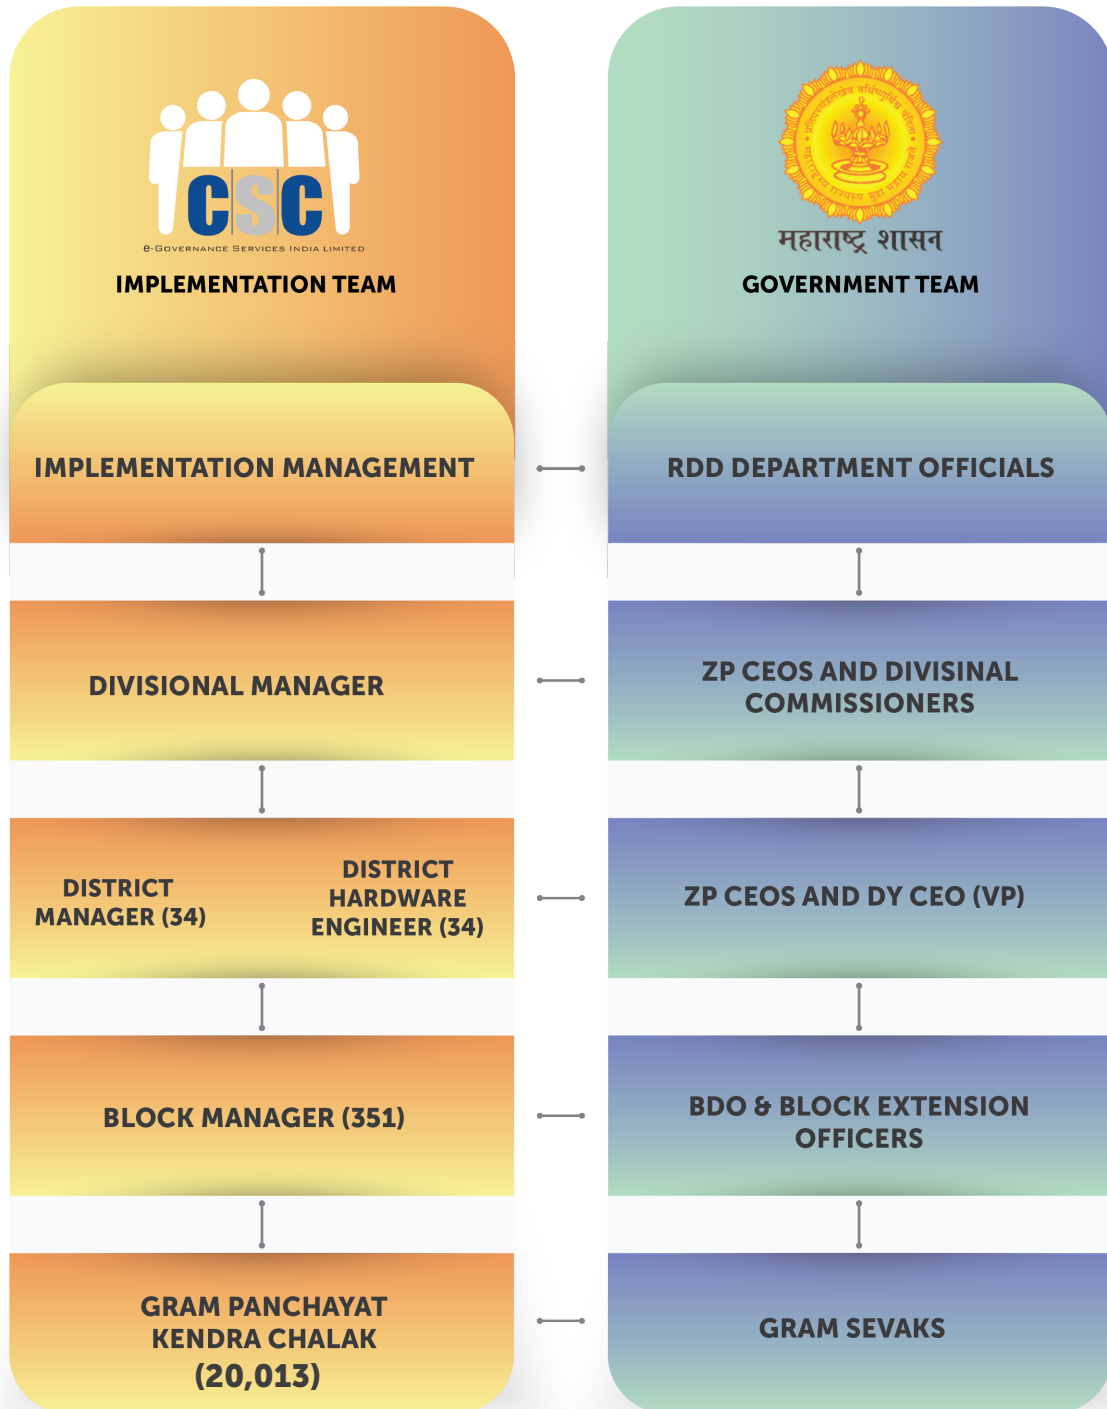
CSC
e-Governance Services India Limited
IMPLEMENTATION TEAM

महाराष्ट्र शासन
GOVERNMENT TEAM

IMPLEMENTATION MANAGEMENT

RDD DEPARTMENT OFFICIALS

DIVISIONAL MANAGER

ZP CEOS AND DIVISINAL COMMISSIONERS

DISTRICT MANAGER (34)

DISTRICT HARDWARE ENGINEER (34)

ZP CEOS AND DY CEO (VP)

BLOCK MANAGER (351)

BDO & BLOCK EXTENSION OFFICERS

GRAM PANCHAYAT KENDRA CHALAK (20,013)

GRAM SEVAKS